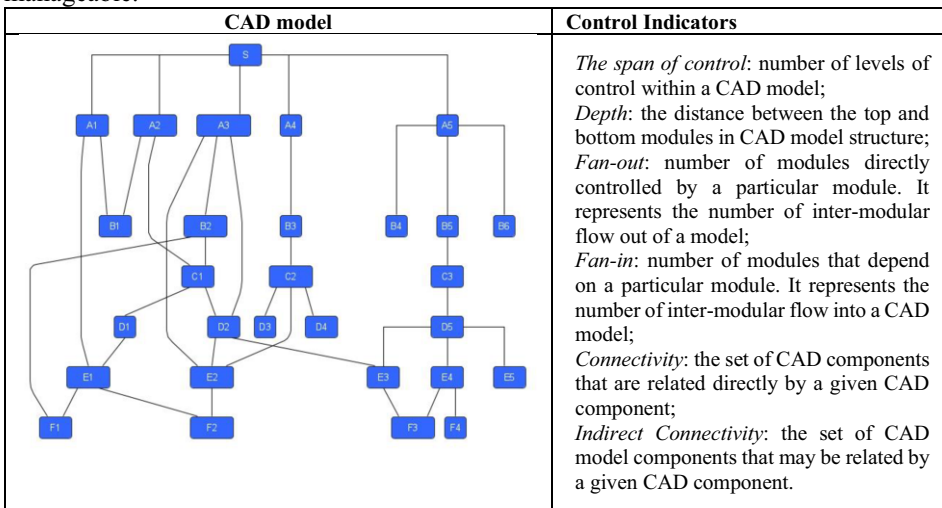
manageable.

| CAD model | Control Indicators |
|---|---|
| S, A1, A2, A3, A4, A5, B1, B2, B3, B4, B5, B6, C1, C2, C3, D1, D2, D3, D4, D5, E1, E2, E3, E4, E5, F1, F2, F3, F4 | *The span of control*: number of levels of control within a CAD model; *Depth*: the distance between the top and bottom modules in CAD model structure; *Fan-out*: number of modules directly controlled by a particular module. It represents the number of inter-modular flow out of a model; *Fan-in*: number of modules that depend on a particular module. It represents the number of inter-modular flow into a CAD model; *Connectivity*: the set of CAD components that are related directly by a given CAD component; *Indirect Connectivity*: the set of CAD model components that may be related by a given CAD component. |